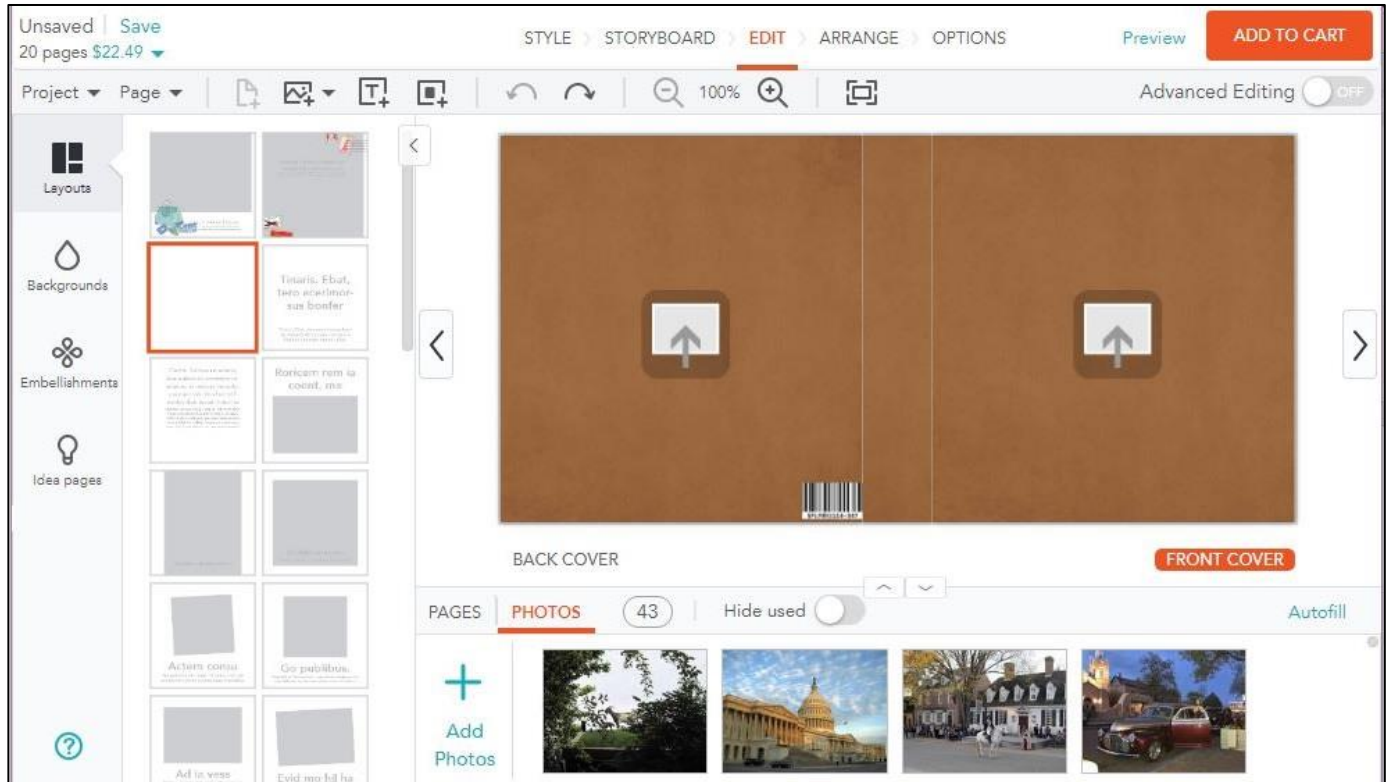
Unsaved | Save
20 pages $22.49

STYLE STORYBOARD EDIT ARRANGE OPTIONS

Preview ADD TO CART

Project Page 100%

Advanced Editing OFF

Layouts

Backgrounds

Embellishments

Idea pages

Tinaris. Ebat, tero ecerimor-sus bonfer

Roricam rem ia cocat, ma

Actem consu

Go publibus.

Ad in vess

Evid mo hil ha

BACK COVER

FRONT COVER

PAGES PHOTOS 43 Hide used

Autofill

Add Photos